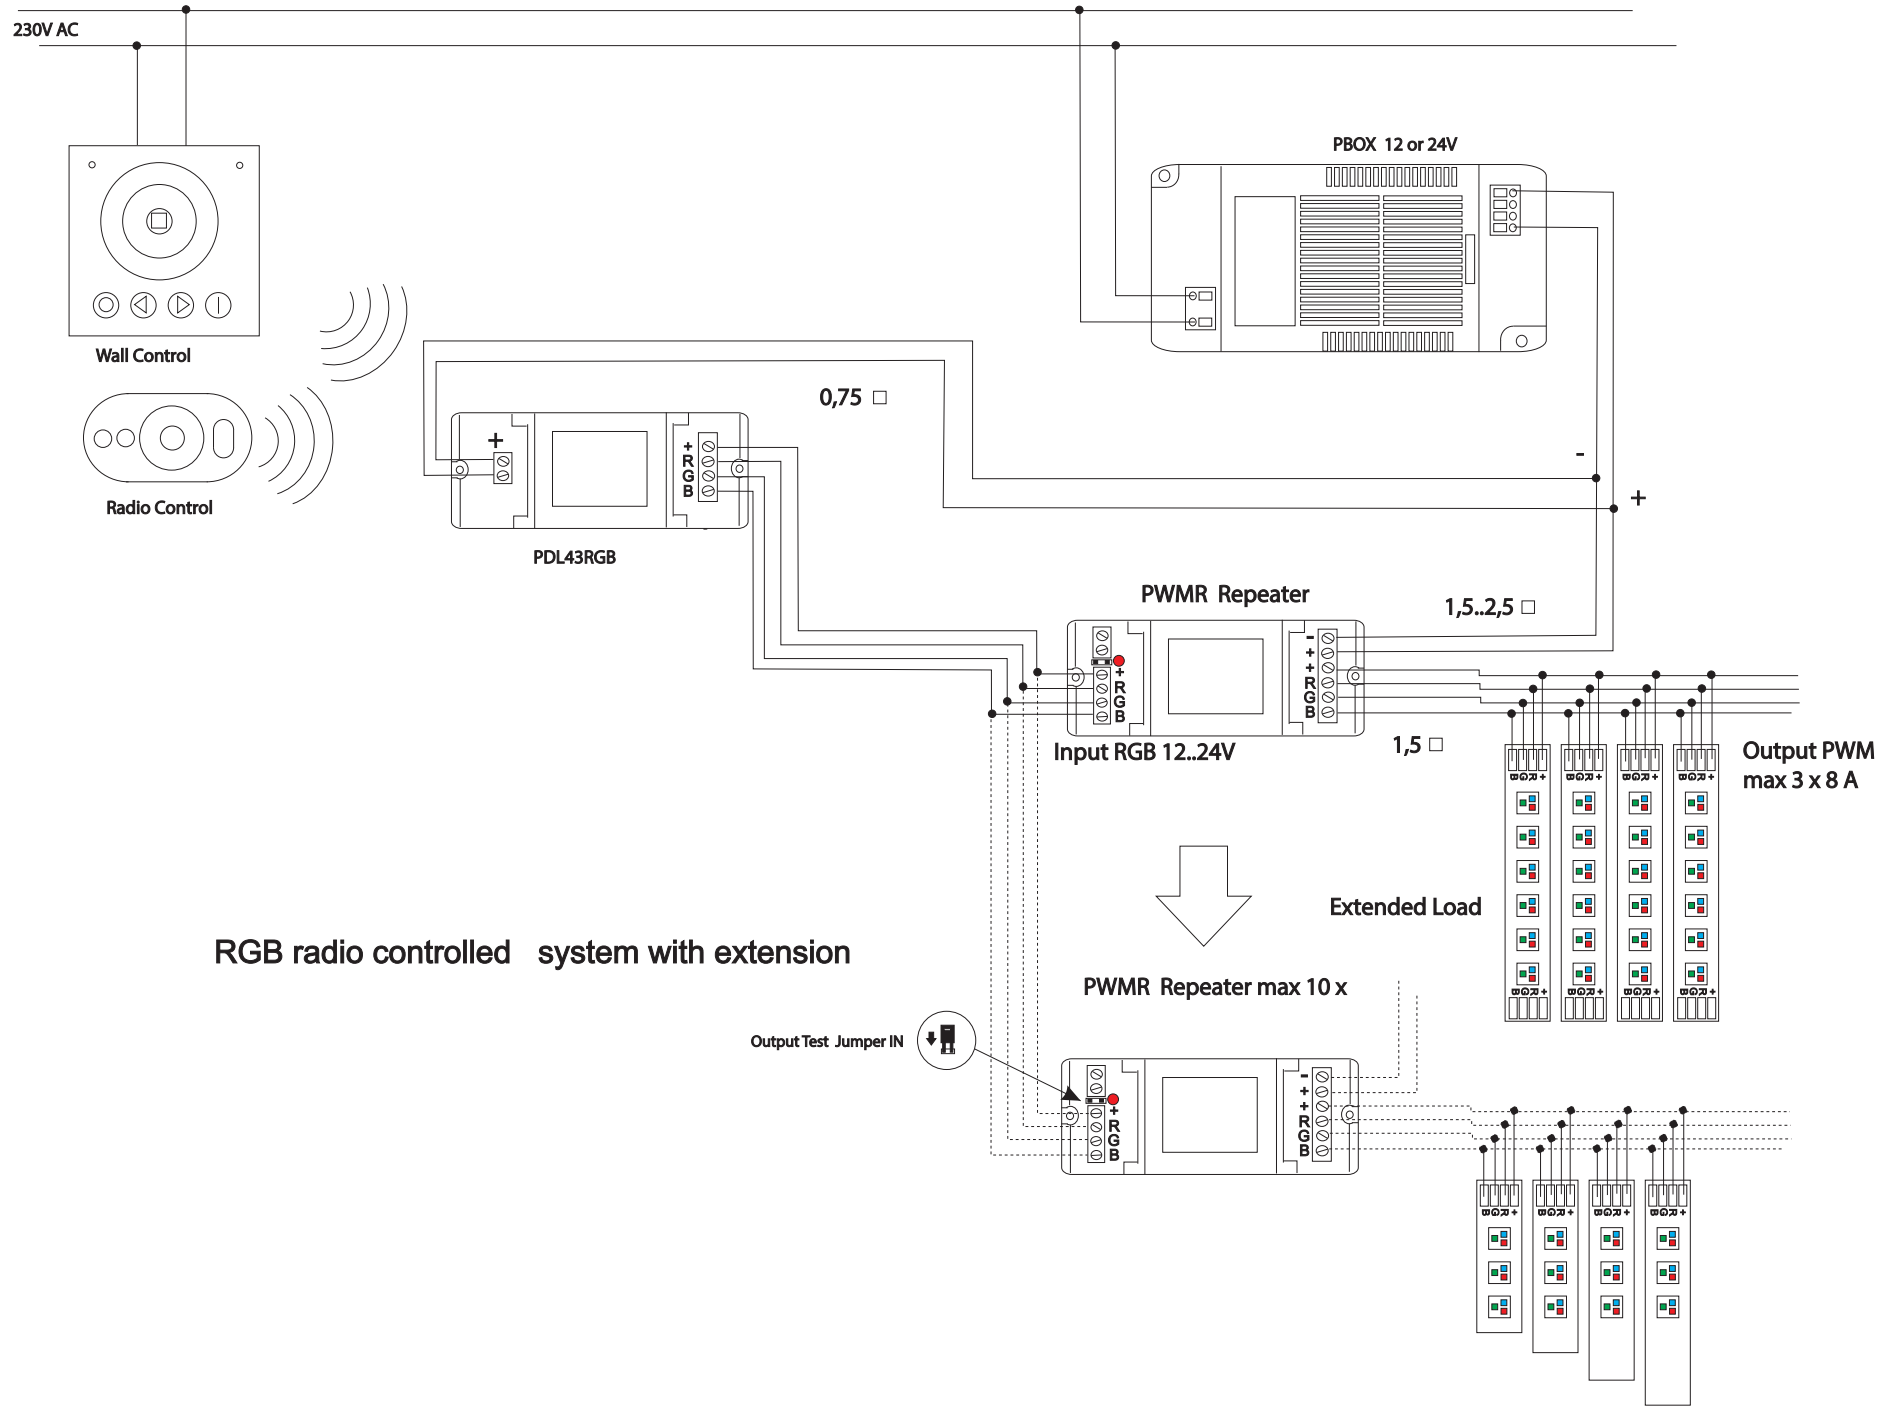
230V AC

PBOX 12 or 24V

Wall Control

Radio Control

0,75 □

+

+
R
G
B

-

+

PDL43RGB

PWMR Repeater

1,5..2,5 □

+
R
G
B

-
+
+
R
G
B

Input RGB 12..24V

1,5 □

Output PWM
max 3 x 8 A

B G R +

Extended Load

RGB radio controlled system with extension

PWMR Repeater max 10 x

Output Test Jumper IN

+
R
G
B

-
+
+
R
G
B

B G R +